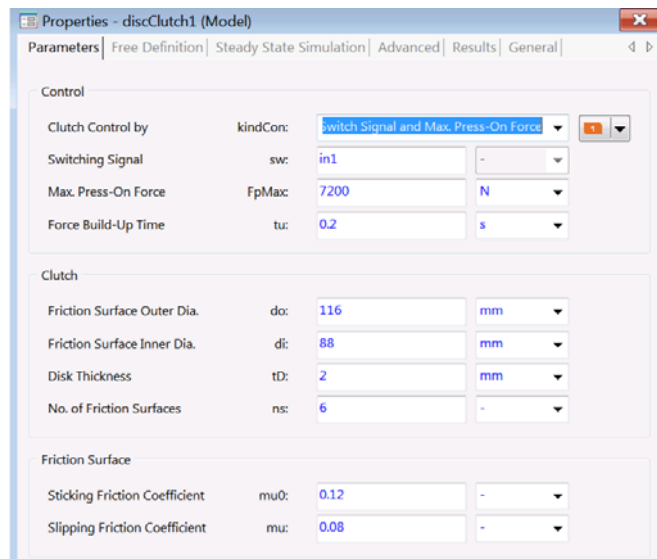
Properties - discClutch1 (Model)

Parameters | Free Definition | Steady State Simulation | Advanced | Results | General

Control

Clutch Control by kindCon: Switch Signal and Max. Press-On Force

Switching Signal sw: in1 -

Max. Press-On Force FpMax: 7200 N

Force Build-Up Time tu: 0.2 s

Clutch

Friction Surface Outer Dia. do: 116 mm

Friction Surface Inner Dia. di: 88 mm

Disk Thickness tD: 2 mm

No. of Friction Surfaces ns: 6 -

Friction Surface

Sticking Friction Coefficient mu0: 0.12 -

Slipping Friction Coefficient mu: 0.08 -